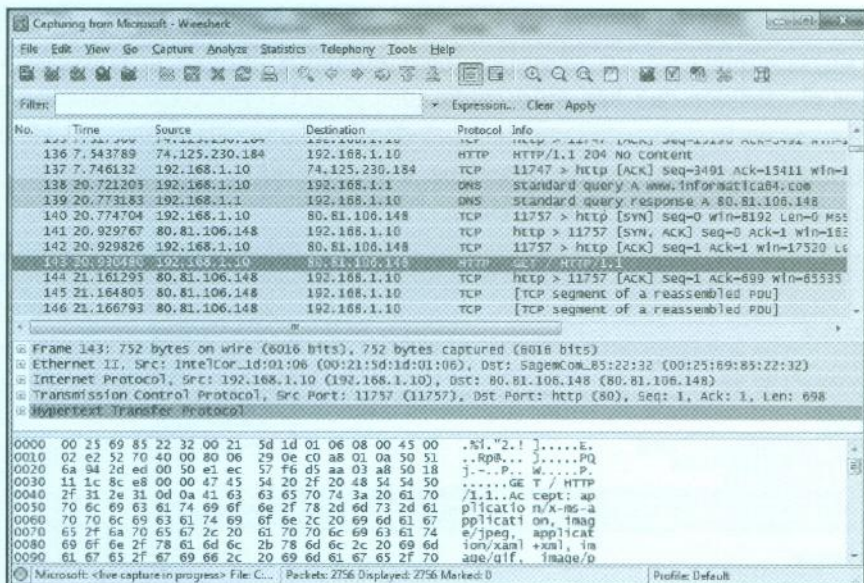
Capturing from Microsoft - Wireshark

File Edit View Go Capture Analyze Statistics Telephony Tools Help

Filter: Expression... Clear Apply

| No. | Time | Source | Destination | Protocol | Info |
|---|---|---|---|---|---|
| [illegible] | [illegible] | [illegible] | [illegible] | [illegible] | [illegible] |
| 136 | 7.543789 | 74.125.230.184 | 192.168.1.10 | HTTP | HTTP/1.1 204 No Content |
| 137 | 7.746132 | 192.168.1.10 | 74.125.230.184 | TCP | 11747 > http [ACK] Seq=3491 Ack=15411 Win=1 |
| 138 | 20.721203 | 192.168.1.10 | 192.168.1.1 | DNS | Standard query A www.informatica64.com |
| 139 | 20.773183 | 192.168.1.1 | 192.168.1.10 | DNS | Standard query response A 80.81.106.148 |
| 140 | 20.774704 | 192.168.1.10 | 80.81.106.148 | TCP | 11757 > http [SYN] Seq=0 Win=8192 Len=0 MSS |
| 141 | 20.929767 | 80.81.106.148 | 192.168.1.10 | TCP | http > 11757 [SYN, ACK] Seq=0 Ack=1 Win=163 |
| 142 | 20.929826 | 192.168.1.10 | 80.81.106.148 | TCP | 11757 > http [ACK] Seq=1 Ack=1 Win=17520 Le |
| 143 | 20.930480 | 192.168.1.10 | 80.81.106.148 | HTTP | GET / HTTP/1.1 |
| 144 | 21.161295 | 80.81.106.148 | 192.168.1.10 | TCP | http > 11757 [ACK] Seq=1 Ack=699 Win=65535 |
| 145 | 21.164805 | 80.81.106.148 | 192.168.1.10 | TCP | [TCP segment of a reassembled PDU] |
| 146 | 21.166793 | 80.81.106.148 | 192.168.1.10 | TCP | [TCP segment of a reassembled PDU] |

Frame 143: 752 bytes on wire (6016 bits), 752 bytes captured (6016 bits)
Ethernet II, Src: IntelCor_1d:01:06 (00:21:5d:1d:01:06), Dst: SagemCom_85:22:32 (00:25:69:85:22:32)
Internet Protocol, Src: 192.168.1.10 (192.168.1.10), Dst: 80.81.106.148 (80.81.106.148)
Transmission Control Protocol, Src Port: 11757 (11757), Dst Port: http (80), Seq: 1, Ack: 1, Len: 698
Hypertext Transfer Protocol

0000 00 25 69 85 22 32 00 21 5d 1d 01 06 08 00 45 00 .%i."2.! ]......E.
0010 02 e2 52 70 40 00 80 06 29 0e c0 a8 01 0a 50 51 ..Rp@... ).....PQ
0020 6a 94 2d ed 00 50 e1 ec 57 f6 d5 aa 03 a8 50 18 j.-..P.. W.....P.
0030 11 1c 8c e8 00 00 47 45 54 20 2f 20 48 54 54 50 ......GE T / HTTP
0040 2f 31 2e 31 0d 0a 41 63 63 65 70 74 3a 20 61 70 /1.1..Ac cept: ap
0050 70 6c 69 63 61 74 69 6f 6e 2f 78 2d 6d 73 2d 61 plicatio n/x-ms-a
0060 70 70 6c 69 63 61 74 69 6f 6e 2c 20 69 6d 61 67 pplicati on, imag
0070 65 2f 6a 70 65 67 2c 20 61 70 70 6c 69 63 61 74 e/jpeg, applicat
0080 69 6f 6e 2f 78 61 6d 6c 2b 78 6d 6c 2c 20 69 6d ion/xaml +xml, im
0090 61 67 65 2f 67 69 66 2c 20 69 6d 61 67 65 2f 70 age/gif, image/p

Microsoft: <live capture in progress> File: C... Packets: 2756 Displayed: 2756 Marked: 0 Profile: Default